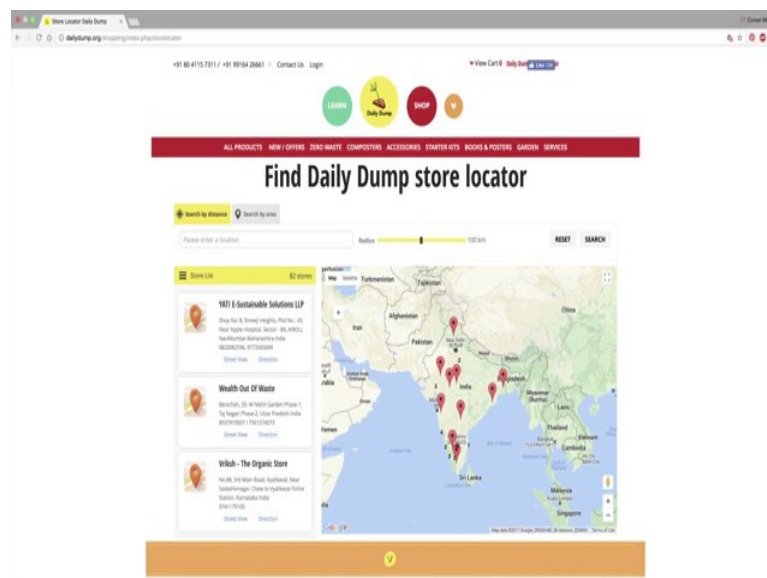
Store Locator Daily Dump ×

dailydump.org/shopping/index.php/storelocator

+91 80 4115 7311 / +91 99164 26661 | Contact Us Login

View Cart 0 Daily Dump Like

LEARN

Daily Dump

SHOP

ALL PRODUCTS NEW / OFFERS ZERO WASTE COMPOSTERS ACCESSORIES STARTER KITS BOOKS & POSTERS GARDEN SERVICES

Find Daily Dump store locator

Search by distance Search by area

Please enter a location

Radius 100 km

RESET SEARCH

Store List 82 stores

YATI E-Sustainable Solutions LLP

Shop No: 8, Shreeji Heights, Plot No - 43, Near Apple Hospital, Sector - 8A, AIROLI, NaviMumbai Maharashtra India 9820082596, 9773393699

Street View Direction

Wealth Out Of Waste

Banachan, 33- M Mehil Garden Phase 1, Taj Nagari Phase 2, Uttar Pradesh India 8937618007 / 7351574573

Street View Direction

Vriksh - The Organic Store

No.88, 3rd Main Road, Vyalikaval, Near Sadashivnagar, Close to Vyalikaval Police Station, Karnataka India 974179100

Street View Direction

Map Satellite

Turkmenistan

Tajikistan

Afghanistan

Iran

Pakistan

China

India

Myanmar (Burma)

Laos

Thailand

Vietnam

Cambodia

Sri Lanka

Malaysia

Singapore

Map data ©2017 Google, ORION-ME, SK telecom, ZENRIN Terms of Use